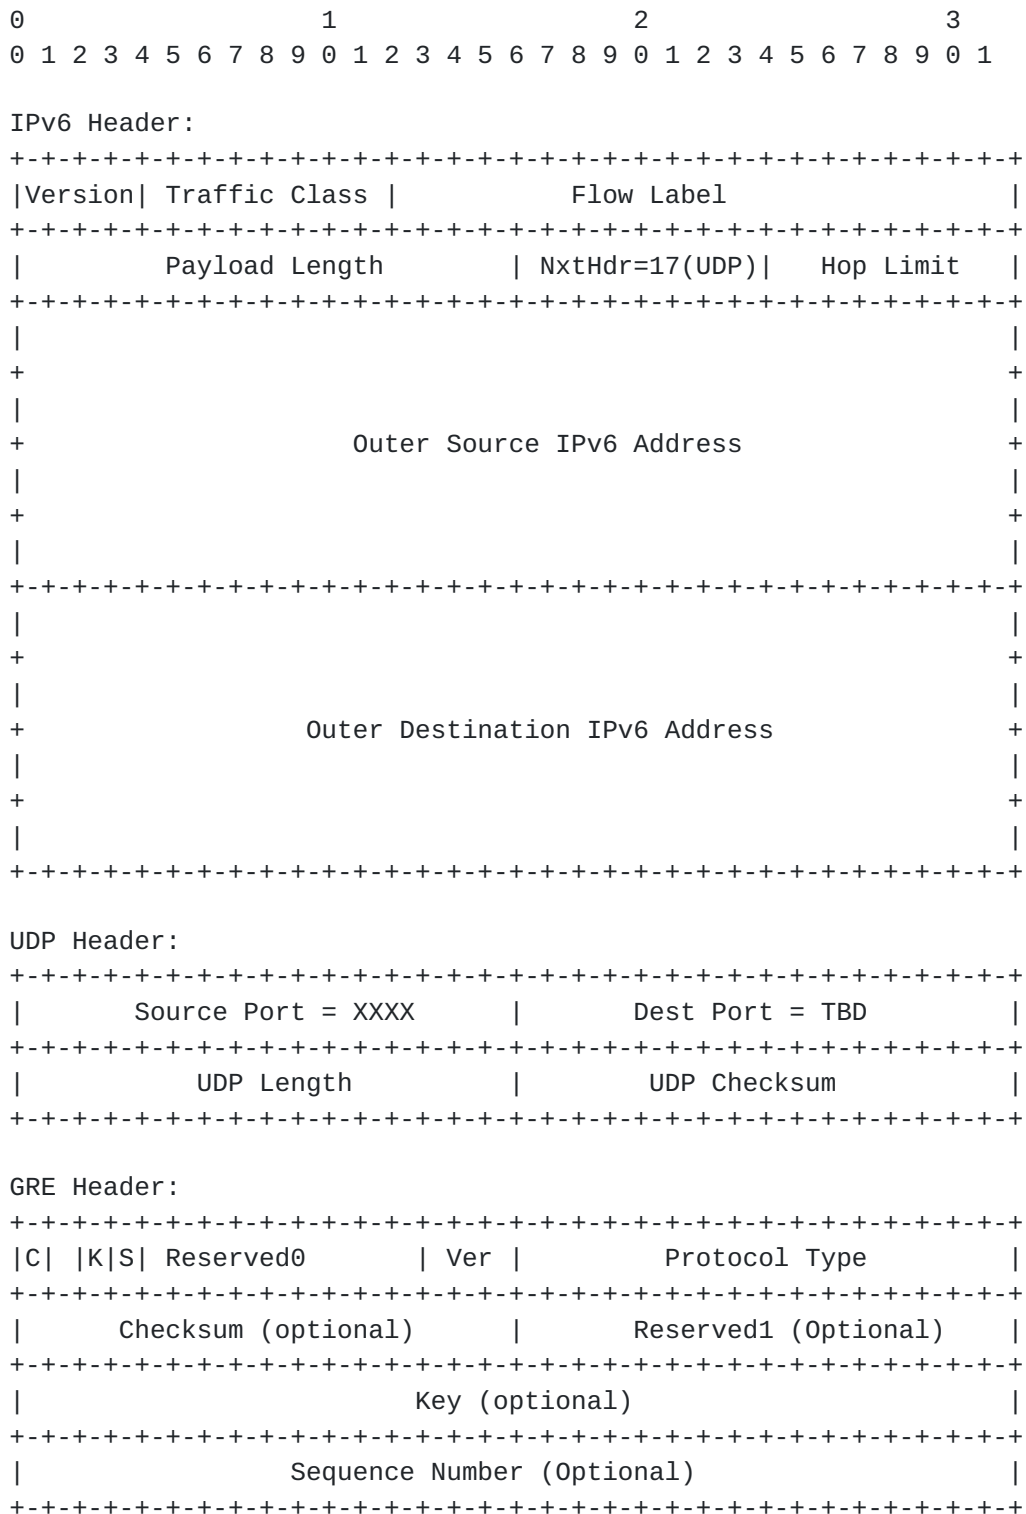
0 1 2 3
0 1 2 3 4 5 6 7 8 9 0 1 2 3 4 5 6 7 8 9 0 1 2 3 4 5 6 7 8 9 0 1

IPv6 Header:

| Version | Traffic Class | Flow Label | |
|---|---|---|---|
| Payload Length | | NxtHdr=17(UDP) | Hop Limit |
| Outer Source IPv6 Address | | | |
| Outer Destination IPv6 Address | | | |

UDP Header:

| Source Port = XXXX | Dest Port = TBD |
|---|---|
| UDP Length | UDP Checksum |

GRE Header:

| C | | K | S | Reserved0 | Ver | Protocol Type |
|---|---|---|---|---|---|---|
| Checksum (optional) | | | | | Reserved1 (Optional) | |
| Key (optional) | | | | | | |
| Sequence Number (Optional) | | | | | | |